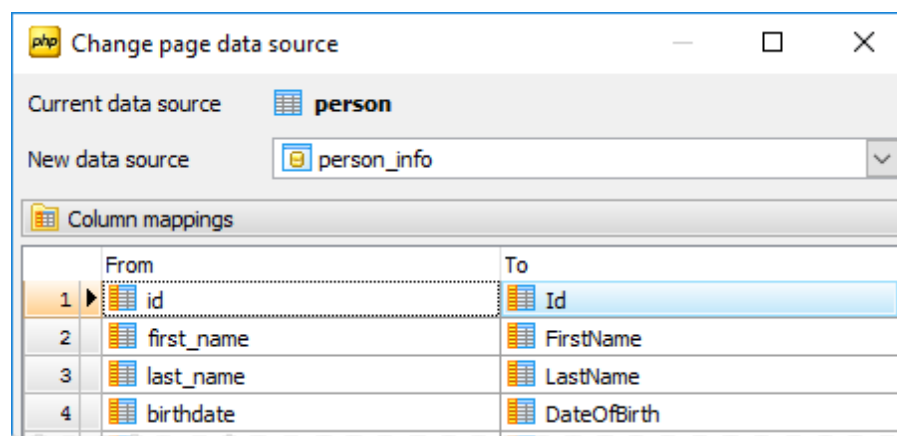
php Change page data source

Current data source person

New data source person_info

Column mappings

| | From | To |
|---|---|---|
| 1 | id | Id |
| 2 | first_name | FirstName |
| 3 | last_name | LastName |
| 4 | birthdate | DateOfBirth |